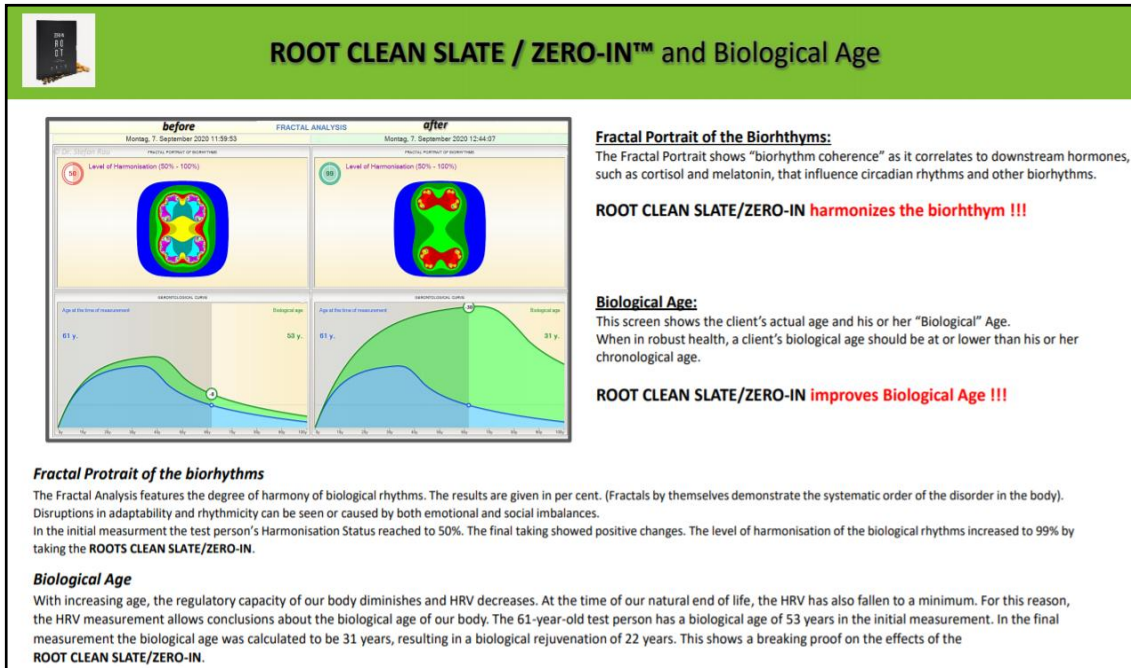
ROOT CLEAN SLATE / ZERO-IN™ and Biological Age

before

FRACTAL ANALYSIS

after

Montag, 7. September 2020 11:59:53

Montag, 7. September 2020 12:44:07

FRACTAL PORTRAIT OF BIORHYTHMS

FRACTAL PORTRAIT OF BIORHYTHMS

Level of Harmonisation (50% - 100%)

50

Level of Harmonisation (50% - 100%)

99

GERONTOLOGICAL CURVE

GERONTOLOGICAL CURVE

Age at the time of measurement

Biological age

61 y.

53 y.

Age at the time of measurement

Biological age

61 y.

31 y.

Fractal Portrait of the Biorhthyms:

The Fractal Portrait shows "biorhythm coherence" as it correlates to downstream hormones, such as cortisol and melatonin, that influence circadian rhythms and other biorhythms.

ROOT CLEAN SLATE/ZERO-IN harmonizes the biorhthym !!!

Biological Age:

This screen shows the client's actual age and his or her "Biological" Age. When in robust health, a client's biological age should be at or lower than his or her chronological age.

ROOT CLEAN SLATE/ZERO-IN improves Biological Age !!!

Fractal Protrait of the biorhythms

The Fractal Analysis features the degree of harmony of biological rhythms. The results are given in per cent. (Fractals by themselves demonstrate the systematic order of the disorder in the body). Disruptions in adaptability and rhythmicity can be seen or caused by both emotional and social imbalances.
In the initial measurment the test person's Harmonisation Status reached to 50%. The final taking showed positive changes. The level of harmonisation of the biological rhythms increased to 99% by taking the ROOTS CLEAN SLATE/ZERO-IN.

Biological Age

With increasing age, the regulatory capacity of our body diminishes and HRV decreases. At the time of our natural end of life, the HRV has also fallen to a minimum. For this reason, the HRV measurement allows conclusions about the biological age of our body. The 61-year-old test person has a biological age of 53 years in the initial measurement. In the final measurement the biological age was calculated to be 31 years, resulting in a biological rejuvenation of 22 years. This shows a breaking proof on the effects of the ROOT CLEAN SLATE/ZERO-IN.